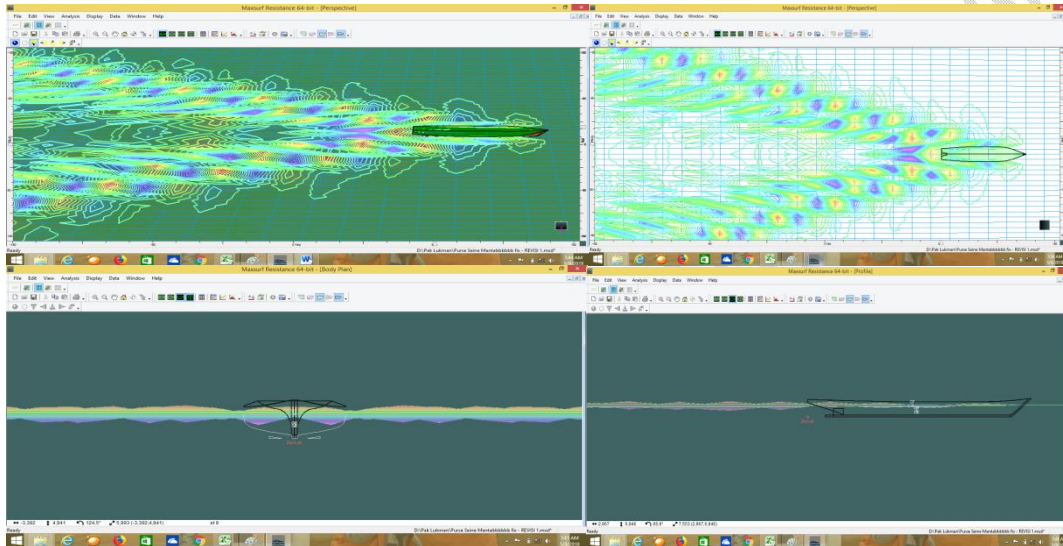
Maxsurf Resistance 64-bit - [Perspective]
File Edit View Analysis Display Data Window Help
Ready
D:\Pak Lukman\Purse Seine Mentah\bbbb fix - REVISI 1.msd*

Maxsurf Resistance 64-bit - [Perspective]
File Edit View Analysis Display Data Window Help
Ready
D:\Pak Lukman\Purse Seine Mentah\bbbb fix - REVISI 1.msd*

Maxsurf Resistance 64-bit - [Body Plan]
File Edit View Analysis Display Data Window Help
Ready
D:\Pak Lukman\Purse Seine Mentah\bbbb fix - REVISI 1.msd*

Maxsurf Resistance 64-bit - [Profile]
File Edit View Analysis Display Data Window Help
Ready
D:\Pak Lukman\Purse Seine Mentah\bbbb fix - REVISI 1.msd*